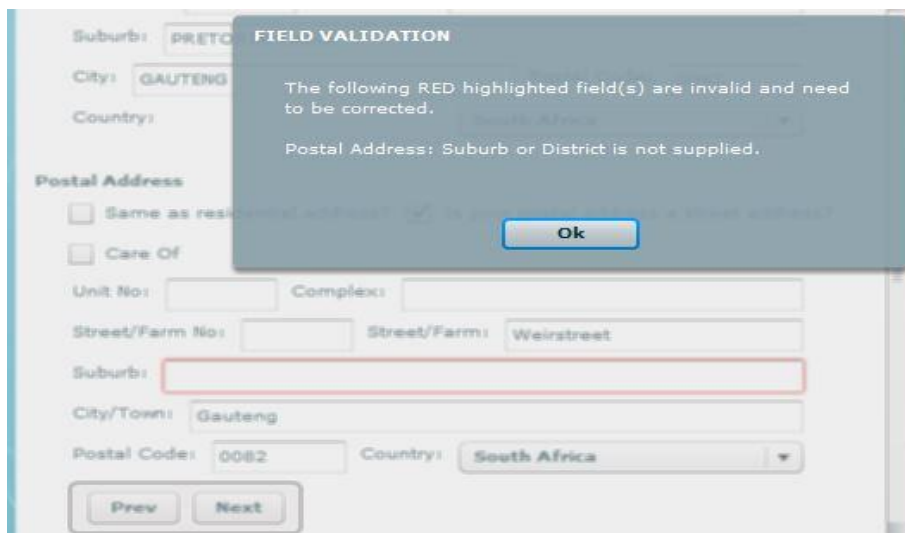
Suburb: PRETO

City: GAUTENG

Country:

South Africa

FIELD VALIDATION

The following RED highlighted field(s) are invalid and need to be corrected.

Postal Address: Suburb or District is not supplied.

Ok

Postal Address

Same as resi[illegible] Is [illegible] a street address?

Care Of

Unit No: Complex:

Street/Farm No: Street/Farm: Weirstreet

Suburb:

City/Town: Gauteng

Postal Code: 0082 Country: South Africa

Prev Next